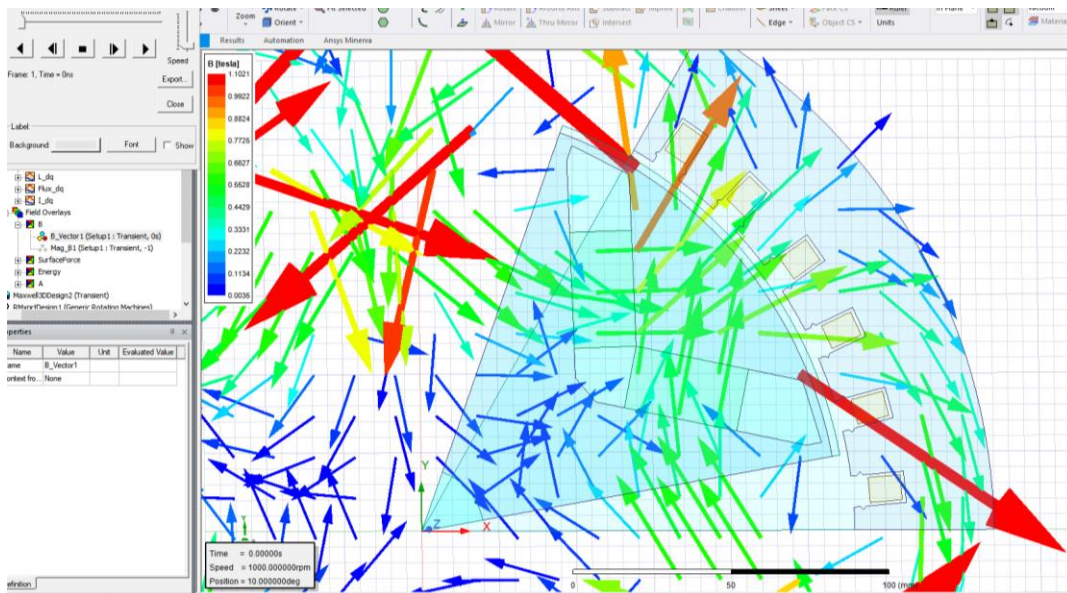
Speed

Frame: 1, Time = 0ns

Export...

Close

Label

Background:

Font

Show

L_dq

Flux_dq

I_dq

Field Overlays

B

B_Vector1 (Setup1 : Transient, 0s)

Mag_B1 (Setup1 : Transient, -1)

SurfaceForce

Energy

A

Maxwell3DDesign2 (Transient)

RMxprtDesign1 (Generic Rotation Machines)

perties

| Name | Value | Unit | Evaluated Value |
|---|---|---|---|
| ame | B_Vector1 | | |
| ontext fro... | None | | |

efinition

Zoom

Rotate

Orient

Fit Selected

Mirror

Thru Mirror

Intersect

Sheet

Edge

Object CS

Units

Results

Automation

Ansys Minerva

B [tesla]

1.1021

0.9922

0.8824

0.7726

0.6627

0.5628

0.4429

0.3331

0.2232

0.1134

0.0036

Y

X

Time = 0.00000s

Speed = 1000.000000rpm

Position = 10.000000deg

0

50

100 (mm)